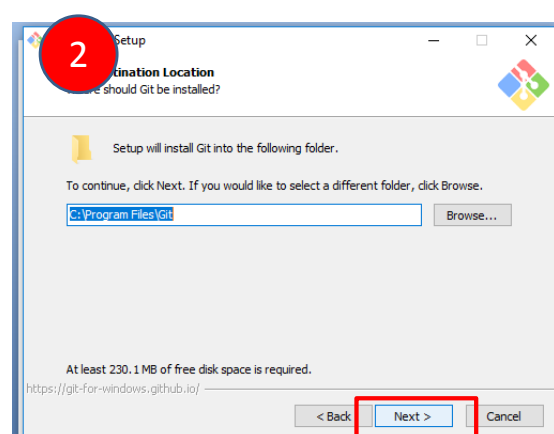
2

Setup

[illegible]tination Location
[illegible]re should Git be installed?

Setup will install Git into the following folder.

To continue, click Next. If you would like to select a different folder, click Browse.

C:\Program Files\Git

Browse...

At least 230.1 MB of free disk space is required.

https://git-for-windows.github.io/

< Back

Next >

Cancel